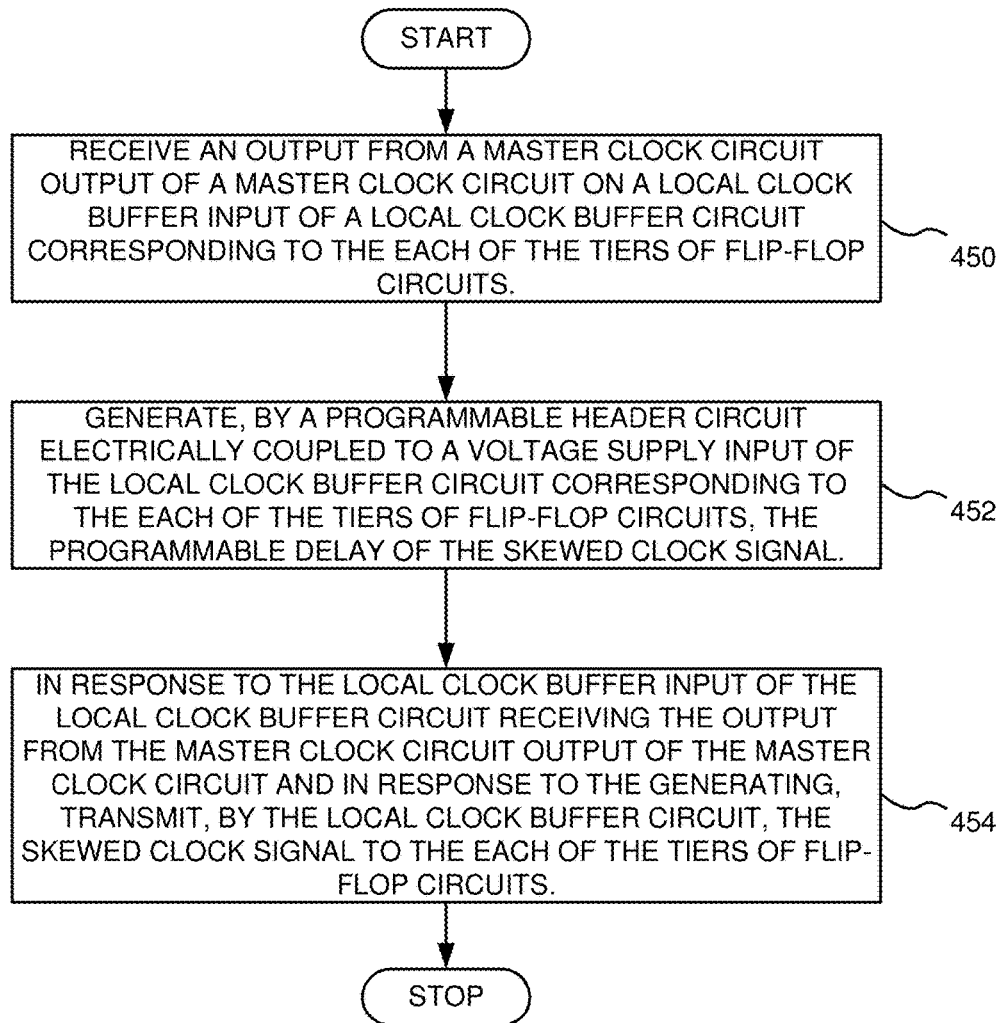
START

RECEIVE AN OUTPUT FROM A MASTER CLOCK CIRCUIT OUTPUT OF A MASTER CLOCK CIRCUIT ON A LOCAL CLOCK BUFFER INPUT OF A LOCAL CLOCK BUFFER CIRCUIT CORRESPONDING TO THE EACH OF THE TIERS OF FLIP-FLOP CIRCUITS.

450

GENERATE, BY A PROGRAMMABLE HEADER CIRCUIT ELECTRICALLY COUPLED TO A VOLTAGE SUPPLY INPUT OF THE LOCAL CLOCK BUFFER CIRCUIT CORRESPONDING TO THE EACH OF THE TIERS OF FLIP-FLOP CIRCUITS, THE PROGRAMMABLE DELAY OF THE SKEWED CLOCK SIGNAL.

452

IN RESPONSE TO THE LOCAL CLOCK BUFFER INPUT OF THE LOCAL CLOCK BUFFER CIRCUIT RECEIVING THE OUTPUT FROM THE MASTER CLOCK CIRCUIT OUTPUT OF THE MASTER CLOCK CIRCUIT AND IN RESPONSE TO THE GENERATING, TRANSMIT, BY THE LOCAL CLOCK BUFFER CIRCUIT, THE SKEWED CLOCK SIGNAL TO THE EACH OF THE TIERS OF FLIP-FLOP CIRCUITS.

454

STOP